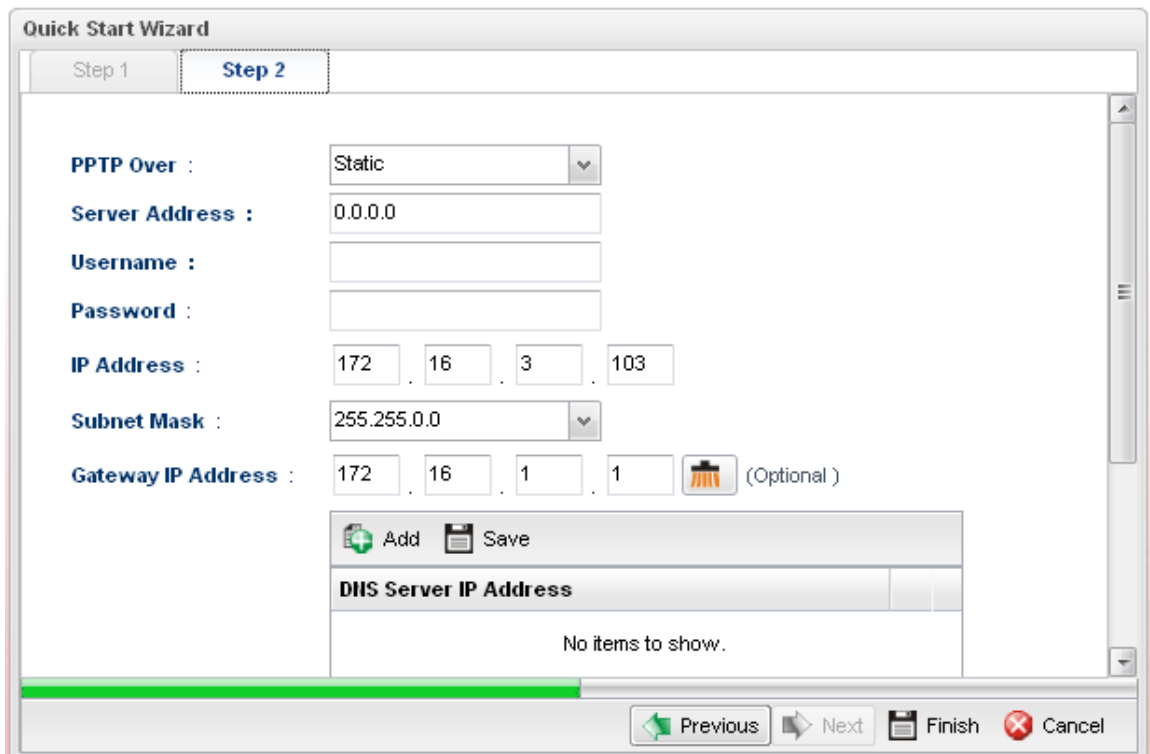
Quick Start Wizard

Step 1 Step 2

PPTP Over : Static

Server Address : 0.0.0.0

Username :

Password :

IP Address : 172 . 16 . 3 . 103

Subnet Mask : 255.255.0.0

Gateway IP Address : 172 . 16 . 1 . 1 (Optional )

Add Save

| DNS Server IP Address |
|---|
| No items to show. |

Previous Next Finish Cancel